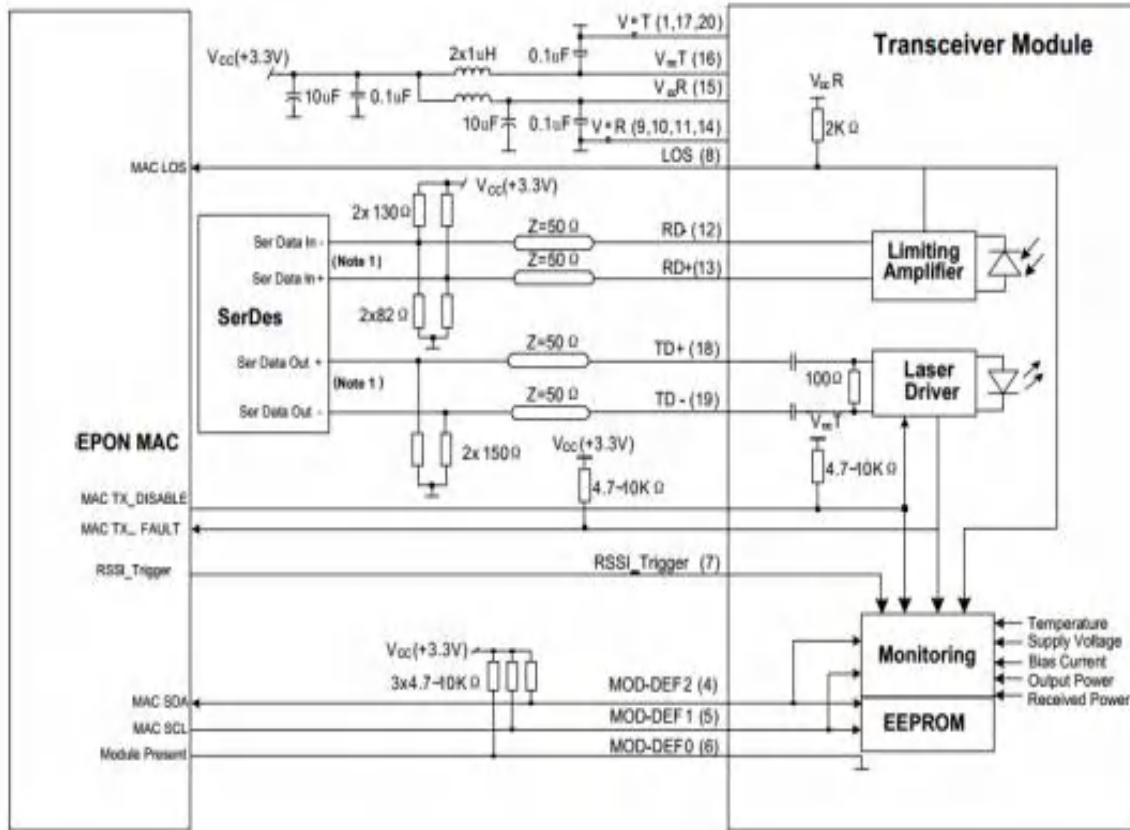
$V_{CC}$(+3.3V)
2x1uH
0.1uF
V•T (1,17,20)
$V_{cc}$T (16)
$V_{cc}$R (15)
V•R (9,10,11,14)
LOS (8)
10uF
0.1uF
10uF
0.1uF
Transceiver Module
$V_{cc}$R
2K Ω
MAC LOS
$V_{CC}$(+3.3V)
2x 130 Ω
Z=50 Ω
RD- (12)
Z=50 Ω
RD+(13)
Ser Data In -
(Note 1)
Ser Data In +
Limiting Amplifier
SerDes
2x82 Ω
Z=50 Ω
TD+ (18)
Ser Data Out +
(Note 1)
Ser Data Out -
Z=50 Ω
TD - (19)
100 Ω
Laser Driver
$V_{cc}$T
EPON MAC
2x 150 Ω
$V_{CC}$(+3.3V)
4.7~10K Ω
4.7~10K Ω
MAC TX_DISABLE
MAC TX_ FAULT
RSSI_Trigger
RSSI_Trigger (7)
Temperature
Supply Voltage
Bias Current
Output Power
Received Power
$V_{CC}$(+3.3V)
3x4.7~10K Ω
Monitoring
MAC SDA
MOD-DEF2 (4)
MAC SCL
MOD-DEF 1 (5)
EEPROM
Module Present
MOD-DEF0 (6)